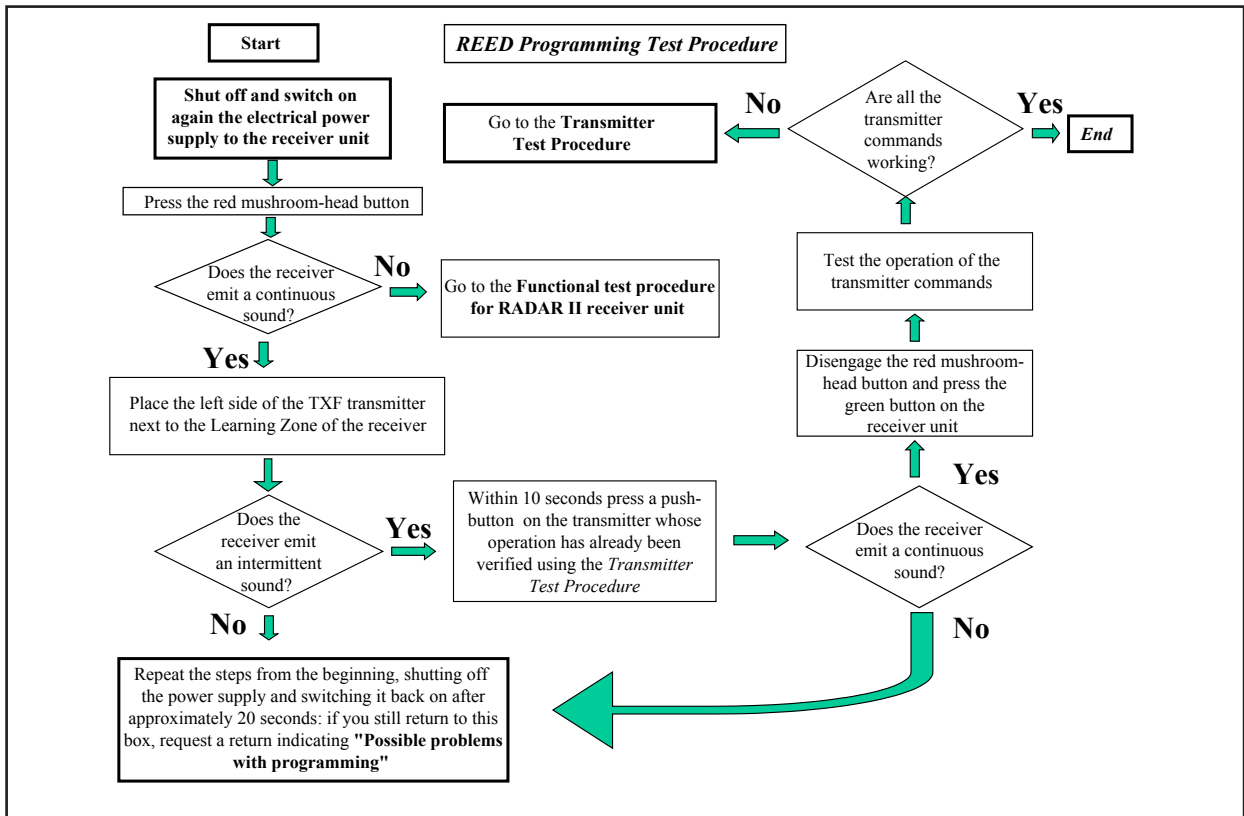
Start

*REED Programming Test Procedure*

Shut off and switch on again the electrical power supply to the receiver unit

Press the red mushroom-head button

Does the receiver emit a continuous sound?

No

Go to the **Functional test procedure for RADAR II receiver unit**

Yes

Place the left side of the TXF transmitter next to the Learning Zone of the receiver

Does the receiver emit an intermittent sound?

Yes

Within 10 seconds press a push-button on the transmitter whose operation has already been verified using the *Transmitter Test Procedure*

No

Repeat the steps from the beginning, shutting off the power supply and switching it back on after approximately 20 seconds: if you still return to this box, request a return indicating **"Possible problems with programming"**

Does the receiver emit a continuous sound?

No

Yes

Disengage the red mushroom-head button and press the green button on the receiver unit

Test the operation of the transmitter commands

Are all the transmitter commands working?

No

Go to the **Transmitter Test Procedure**

Yes

*End*